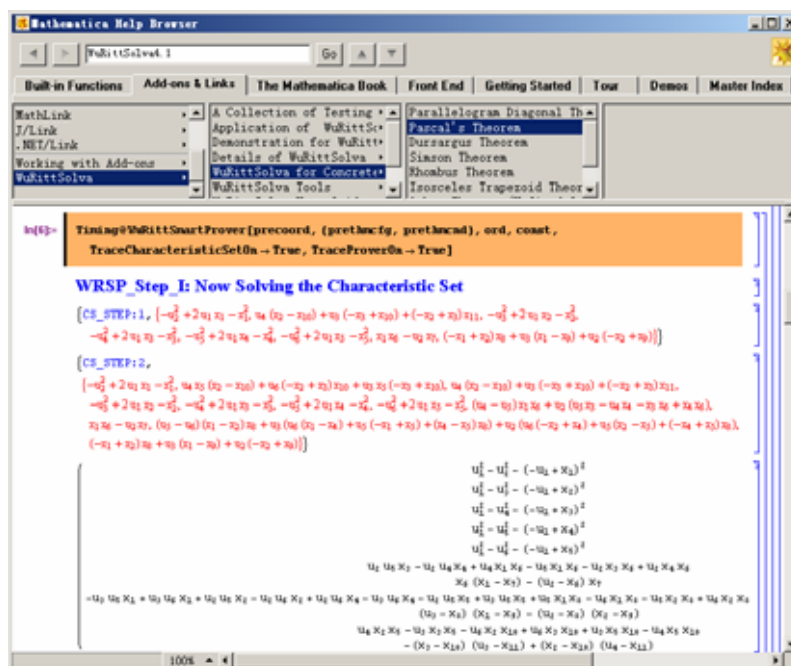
Mathematica Help Browser

WuRittSolva4.1

Go

Built-in Functions | Add-ons & Links | The Mathematica Book | Front End | Getting Started | Tour | Demos | Master Index

MathLink
J/Link
.NET/Link
Working with Add-ons
WuRittSolva

A Collection of Testing
Application of WuRittSo
Demonstration for WuRitt
Details of WuRittSolva
WuRittSolva for Concrete
WuRittSolva Tools

Parallelogram Diagonal Th
Pascal's Theorem
Dursargus Theorem
Simson Theorem
Rhombus Theorem
Isosceles Trapezoid Theor

In[6]:= Timing@WuRittSmartProver[precoord, {prethmcfg, prethmcnd}, ord, const, TraceCharacteristicSetOn → True, TraceProverOn → True]

WRSP_Step_I: Now Solving the Characteristic Set

{CS_STEP:1, {$-u_1^2+2u_1x_1-x_1^2$, $u_4(x_2-x_{10})+u_3(-x_3+x_{10})+(-x_2+x_3)x_{11}$, $-u_1^2+2u_1x_2-x_2^2$, $-u_1^2+2u_1x_3-x_3^2$, $-u_1^2+2u_1x_4-x_4^2$, $-u_1^2+2u_1x_5-x_5^2$, $x_1x_6-u_2x_7$, $(-x_1+x_2)x_8+u_3(x_1-x_9)+u_2(-x_2+x_9)$}}

{CS_STEP:2,
{$-u_1^2+2u_1x_1-x_1^2$, $u_4x_3(x_2-x_{10})+u_6(-x_2+x_3)x_{10}+u_3x_3(-x_3+x_{10})$, $u_4(x_2-x_{10})+u_3(-x_3+x_{10})+(-x_2+x_3)x_{11}$, $-u_1^2+2u_1x_2-x_2^2$, $-u_1^2+2u_1x_3-x_3^2$, $-u_1^2+2u_1x_4-x_4^2$, $-u_1^2+2u_1x_5-x_5^2$, $(u_4-u_5)x_5x_6+u_2(u_5x_3-u_4x_4-x_3x_4+x_4x_5)$, $x_1x_6-u_2x_7$, $(u_5-u_6)(x_1-x_2)x_8+u_3(u_6(x_1-x_4)+u_5(-x_1+x_3)+(x_4-x_3)x_8)+u_2(u_6(-x_2+x_4)+u_5(x_2-x_3)+(-x_4+x_3)x_8)$, $(-x_1+x_2)x_8+u_3(x_1-x_9)+u_2(-x_2+x_9)$}}

$u_1^2-u_1^2-(-u_1+x_1)^2$
$u_1^2-u_1^2-(-u_1+x_2)^2$
$u_1^2-u_4^2-(-u_1+x_3)^2$
$u_1^2-u_5^2-(-u_1+x_4)^2$
$u_1^2-u_6^2-(-u_1+x_5)^2$

$\frac{u_2u_5x_3-u_2u_4x_4+u_4x_1x_4-u_5x_1x_3-u_2x_3x_4+u_2x_4x_4}{x_4(x_1-x_3)-(u_5-u_4)x_7}$

$-u_2u_5x_1+u_3u_6x_1+u_2u_5x_2-u_2u_4x_2+u_2u_4x_4-u_3u_6x_4-u_2u_5x_4+u_3u_5x_3-u_3x_2x_4-u_4x_2x_4+u_4x_3x_4$
$(u_3-x_3)(x_1-x_3)-(u_4-x_4)(x_2-x_3)$

$\frac{u_4x_2x_3-u_3x_3x_5-u_4x_2x_{10}+u_4x_3x_{10}+u_3x_5x_{10}-u_4x_5x_{10}}{-(x_2-x_{10})(u_3-x_{11})+(x_2-x_{10})(u_4-x_{12})}$

100%